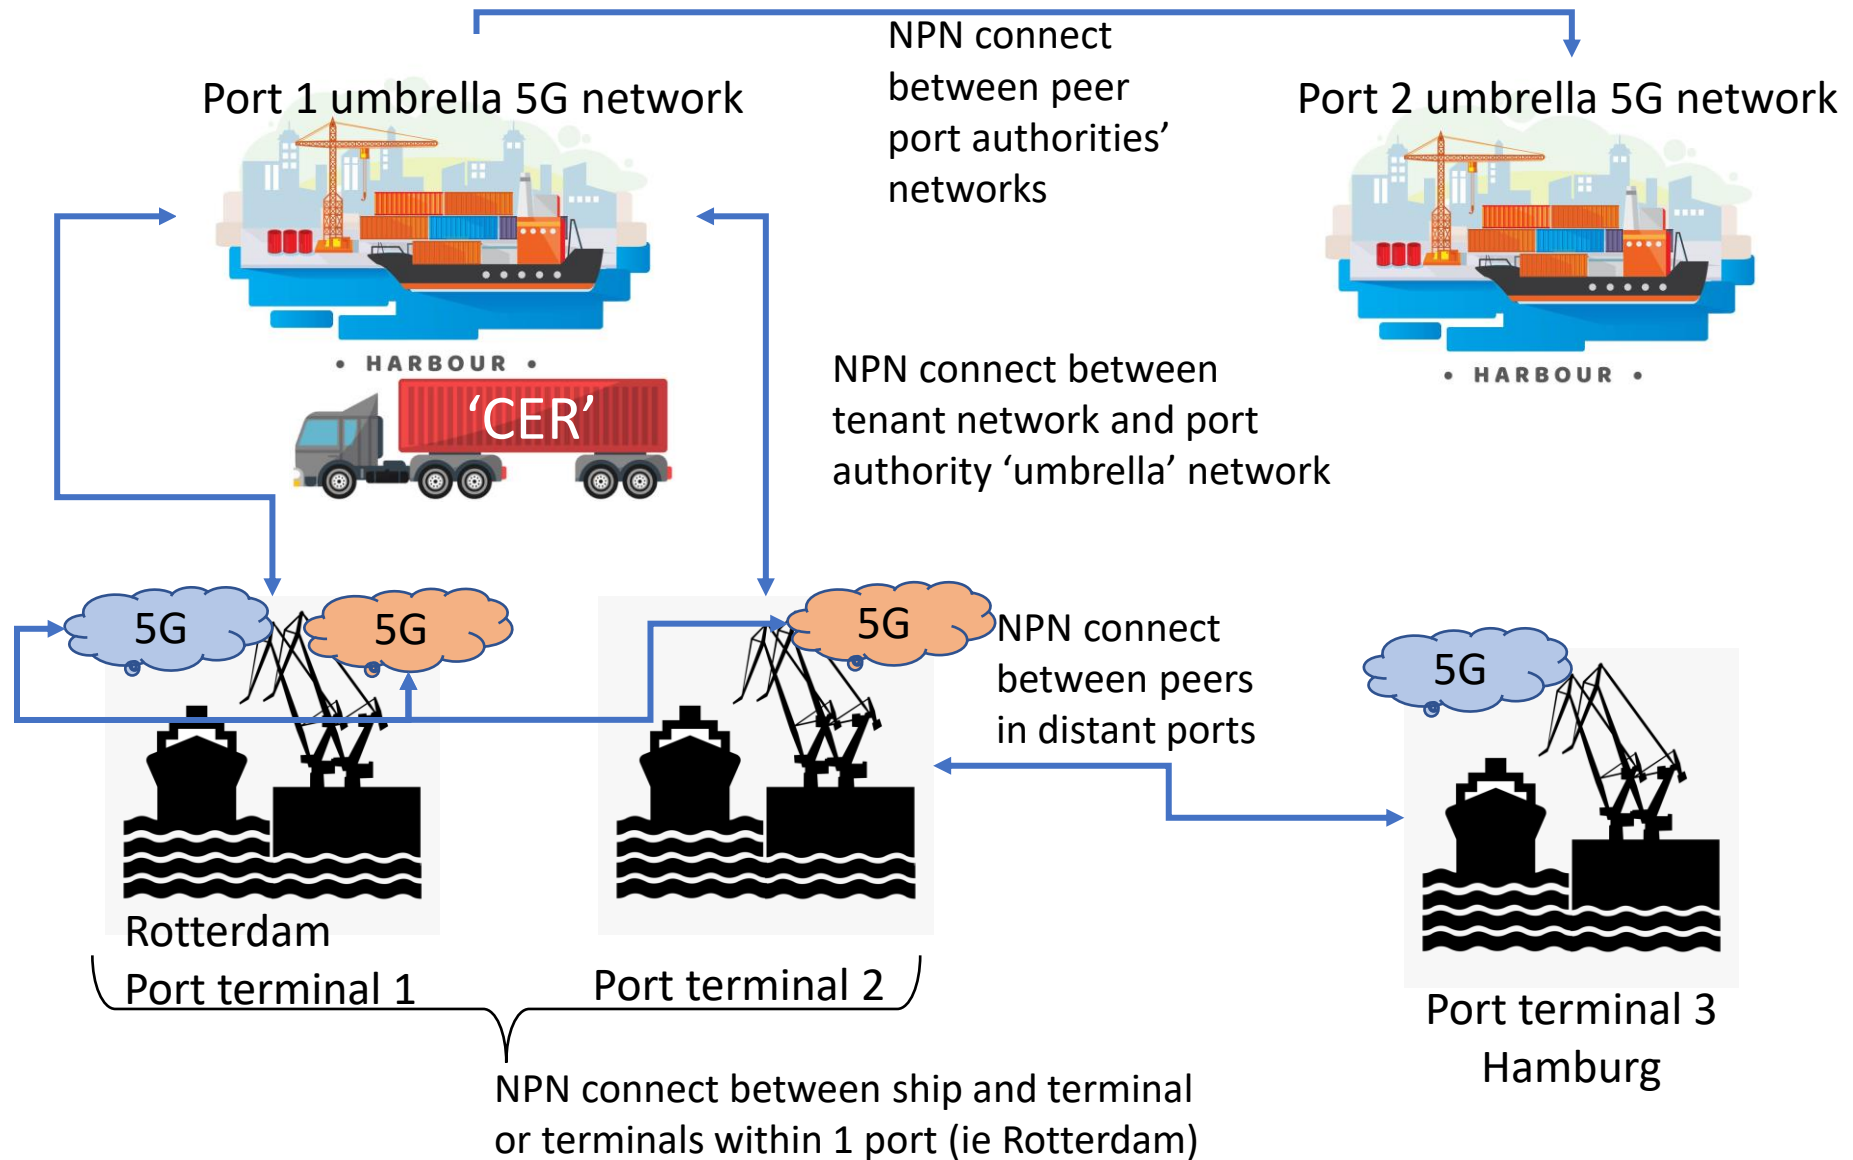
NPN connect between peer port authorities' networks

Port 1 umbrella 5G network

Port 2 umbrella 5G network

• HARBOUR •

'CER'

• HARBOUR •

NPN connect between tenant network and port authority 'umbrella' network

5G

5G

5G

NPN connect between peers in distant ports

5G

Rotterdam

Port terminal 1

Port terminal 2

Port terminal 3 Hamburg

NPN connect between ship and terminal or terminals within 1 port (ie Rotterdam)